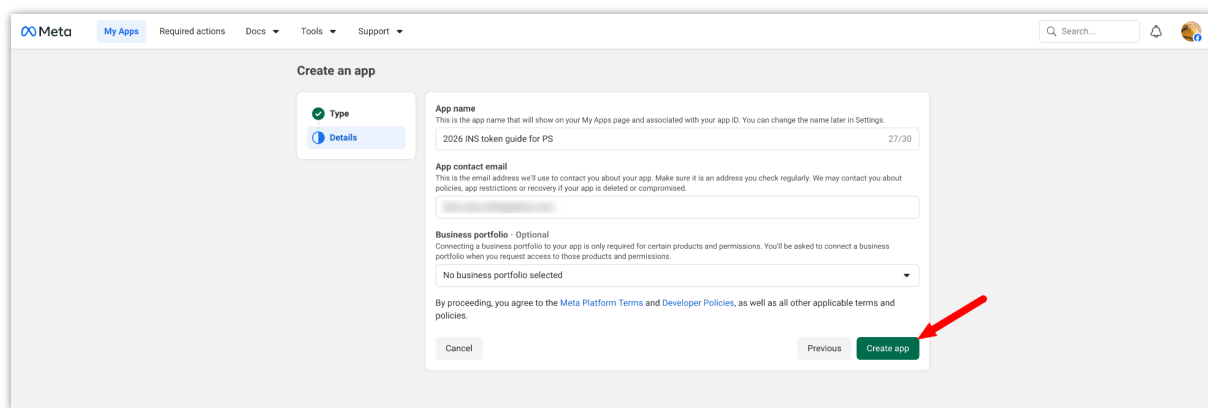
Meta My Apps Required actions Docs Tools Support

Search...

Create an app

Type

Details

App name
This is the app name that will show on your My Apps page and associated with your app ID. You can change the name later in Settings.

2026 INS token guide for PS 27/30

App contact email
This is the email address we'll use to contact you about your app. Make sure it is an address you check regularly. We may contact you about policies, app restrictions or recovery if your app is deleted or compromised.

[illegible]

Business portfolio · Optional
Connecting a business portfolio to your app is only required for certain products and permissions. You'll be asked to connect a business portfolio when you request access to those products and permissions.

No business portfolio selected

By proceeding, you agree to the Meta Platform Terms and Developer Policies, as well as all other applicable terms and policies.

Cancel

Previous Create app